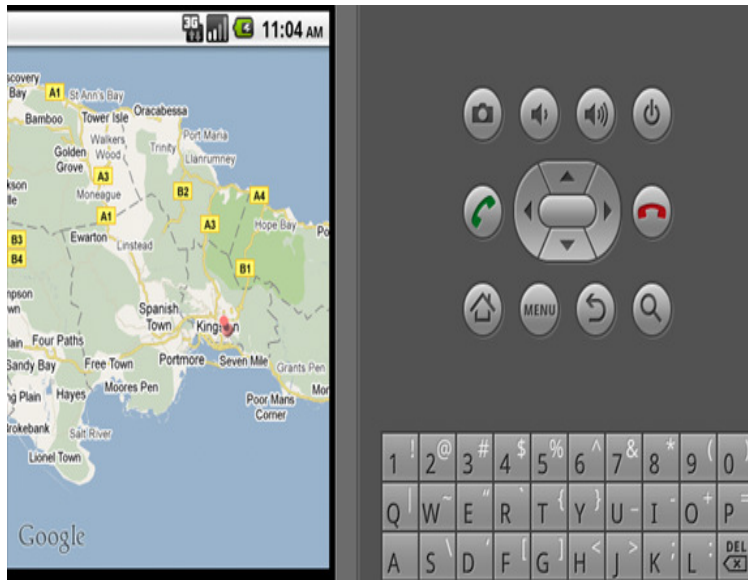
3G 11:04 AM

scovery Bay
A1
St Ann's Bay
Oracabessa
Bamboo
Tower Isle
Port Maria
Walkers Wood
Trinity
Golden Grove
Llanrumney
A3
kson
lle
Moneague
B2
A4
A1
A3
Hope Bay
Po
B3
Ewarton
Linstead
B4
B1
npson
wn
Spanish Town
Kingston
lain
Four Paths
Sandy Bay
Free Town
Portmore
Seven Mile
Grants Pen
Moores Pen
Mor
g Plain
Hayes
Poor Mans Corner
rokebank
Salt River
Lionel Town
Google

MENU

| 1 ! | 2 @ | 3 # | 4 $ | 5 % | 6 ^ | 7 & | 8 * | 9 ( | 0 ) |
|---|---|---|---|---|---|---|---|---|---|
| Q | W ~ | E " | R ` | T { | Y } | U - | I _ | O + | P = |
| A | S \ | D | F [ | G ] | H < | J > | K ; | L : | DEL |